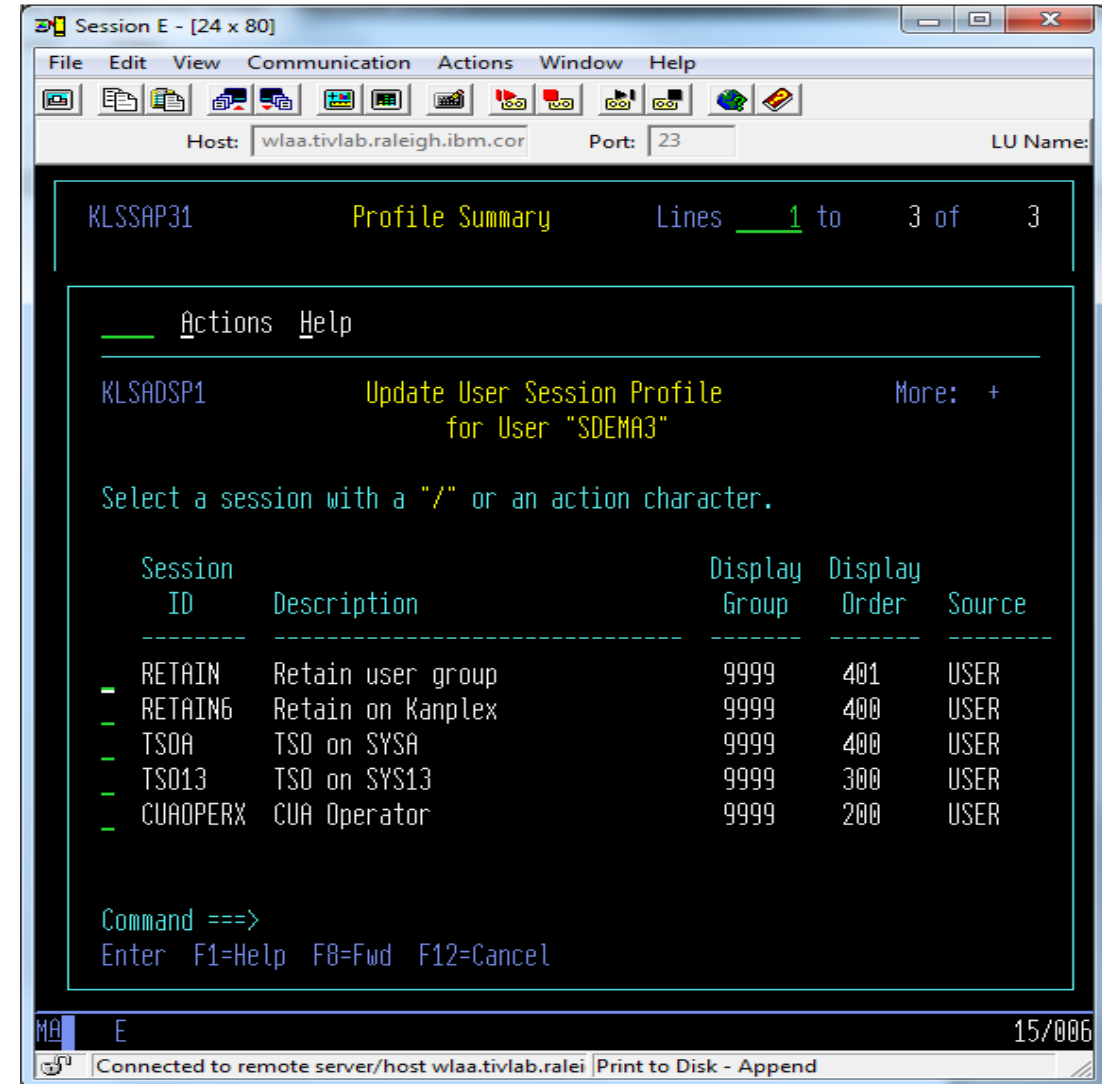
Session E - [24 x 80]

File Edit View Communication Actions Window Help

Host: wlaa.tivlab.raleigh.ibm.cor Port: 23 LU Name:

KLSSAP31 Profile Summary Lines 1 to 3 of 3

Actions Help

KLSADSP1 Update User Session Profile More: +
for User "SDEMA3"

Select a session with a "/" or an action character.

| Session ID | Description | Display Group | Display Order | Source |
|---|---|---|---|---|
| RETAIN | Retain user group | 9999 | 401 | USER |
| RETAIN6 | Retain on Kanplex | 9999 | 400 | USER |
| TSOA | TSO on SYSA | 9999 | 400 | USER |
| TSO13 | TSO on SYS13 | 9999 | 300 | USER |
| CUAOPERX | CUA Operator | 9999 | 200 | USER |

Command ===>
Enter F1=Help F8=Fwd F12=Cancel

MA E 15/006

Connected to remote server/host wlaa.tivlab.ralei Print to Disk - Append